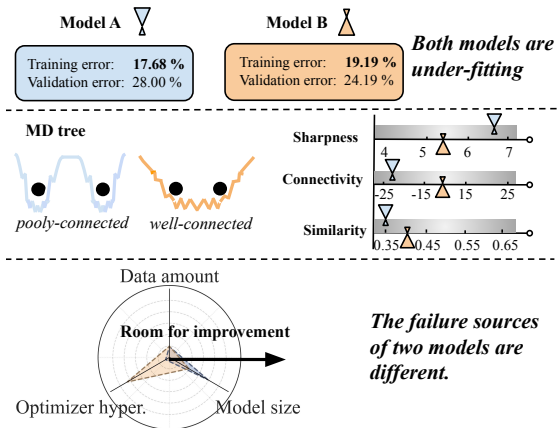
Model A

Model B

Training error: **17.68 %**
Validation error: 28.00 %

Training error: **19.19 %**
Validation error: 24.19 %

*Both models are under-fitting*

MD tree

pooly-connected

well-connected

Sharpness

4 5 6 7

Connectivity

-25 -15 15 25

Similarity

0.35 0.45 0.55 0.65

Data amount

Room for improvement

Optimizer hyper.

Model size

*The failure sources of two models are different.*